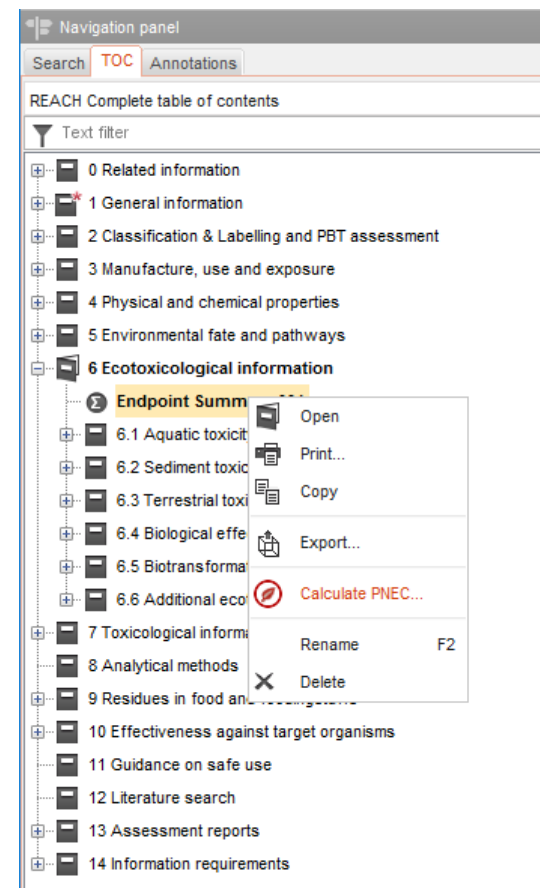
Navigation panel

Search TOC Annotations

REACH Complete table of contents

Text filter

0 Related information
1 General information
2 Classification & Labelling and PBT assessment
3 Manufacture, use and exposure
4 Physical and chemical properties
5 Environmental fate and pathways
6 Ecotoxicological information
Endpoint Summ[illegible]
6.1 Aquatic toxicit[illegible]
6.2 Sediment toxic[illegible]
6.3 Terrestrial toxi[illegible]
6.4 Biological effe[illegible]
6.5 Biotransforma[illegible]
6.6 Additional eco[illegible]
7 Toxicological informa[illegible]
8 Analytical methods
9 Residues in food and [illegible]
10 Effectiveness against target organisms
11 Guidance on safe use
12 Literature search
13 Assessment reports
14 Information requirements

Open
Print...
Copy
Export...
Calculate PNEC...
Rename F2
Delete